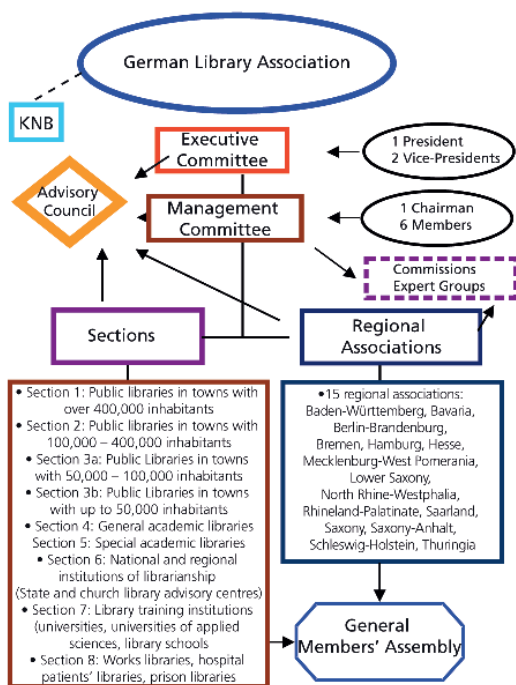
German Library Association

KNB

Executive Committee

1 President
2 Vice-Presidents

Advisory Council

Management Committee

1 Chairman
6 Members

Commissions
Expert Groups

Sections

Regional Associations

• Section 1: Public libraries in towns with over 400,000 inhabitants
• Section 2: Public libraries in towns with 100,000 – 400,000 inhabitants
• Section 3a: Public Libraries in towns with 50,000 – 100,000 inhabitants
• Section 3b: Public Libraries in towns with up to 50,000 inhabitants
• Section 4: General academic libraries
Section 5: Special academic libraries
• Section 6: National and regional institutions of librarianship (State and church library advisory centres)
• Section 7: Library training institutions (universities, universities of applied sciences, library schools
• Section 8: Works libraries, hospital patients' libraries, prison libraries

•15 regional associations: Baden-Württemberg, Bavaria, Berlin-Brandenburg, Bremen, Hamburg, Hesse, Mecklenburg-West Pomerania, Lower Saxony, North Rhine-Westphalia, Rhineland-Palatinate, Saarland, Saxony, Saxony-Anhalt, Schleswig-Holstein, Thuringia

General Members' Assembly